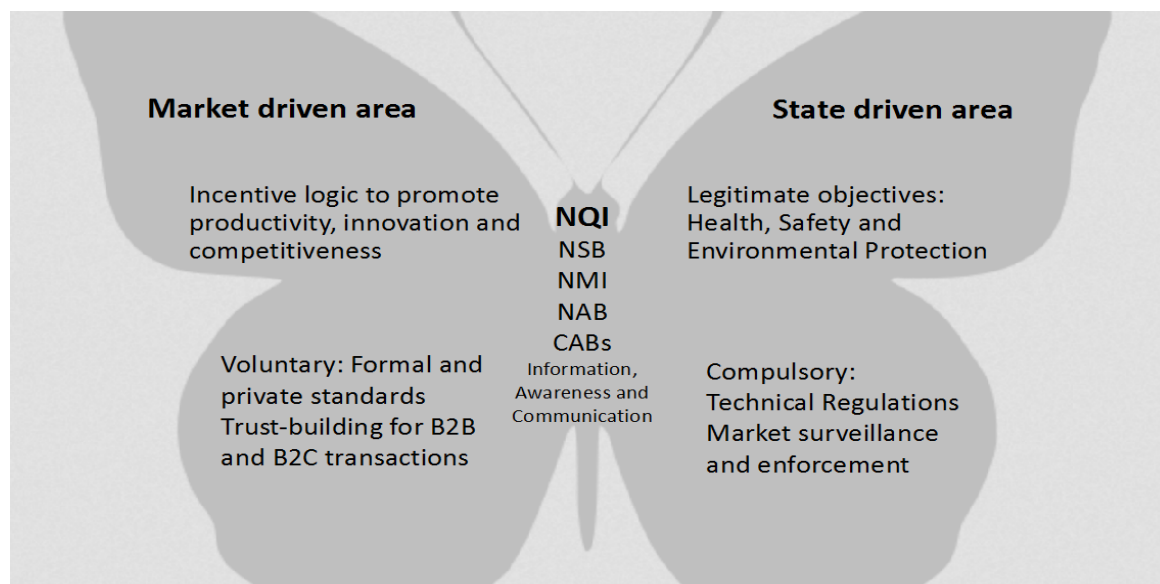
Market driven area

State driven area

Incentive logic to promote productivity, innovation and competitiveness

NQI
NSB
NMI
NAB
CABs
Information, Awareness and Communication

Legitimate objectives: Health, Safety and Environmental Protection

Voluntary: Formal and private standards
Trust-building for B2B and B2C transactions

Compulsory:
Technical Regulations
Market surveillance and enforcement